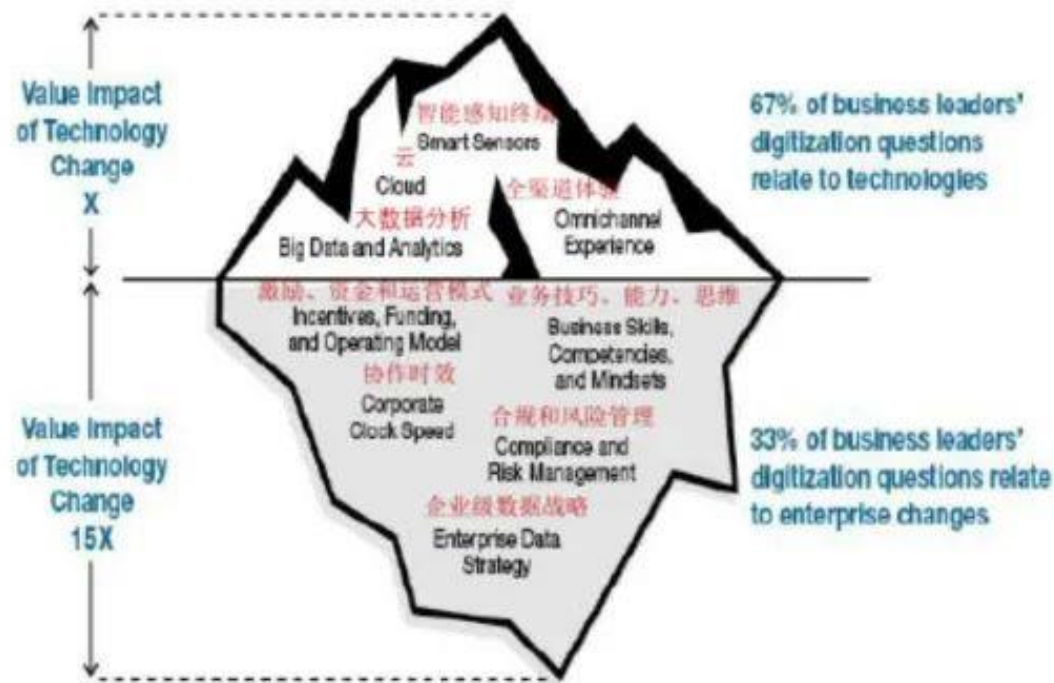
Value Impact of Technology Change X

智能感知终端
Smart Sensors

云
Cloud

全渠道体验
Omnichannel Experience

大数据分析
Big Data and Analytics

67% of business leaders' digitization questions relate to technologies

激励、资金和运营模式
Incentives, Funding, and Operating Model

业务技巧、能力、思维
Business Skills, Competencies, and Mindsets

协作时效
Corporate Clock Speed

合规和风险管理
Compliance and Risk Management

企业级数据战略
Enterprise Data Strategy

Value Impact of Technology Change 15X

33% of business leaders' digitization questions relate to enterprise changes